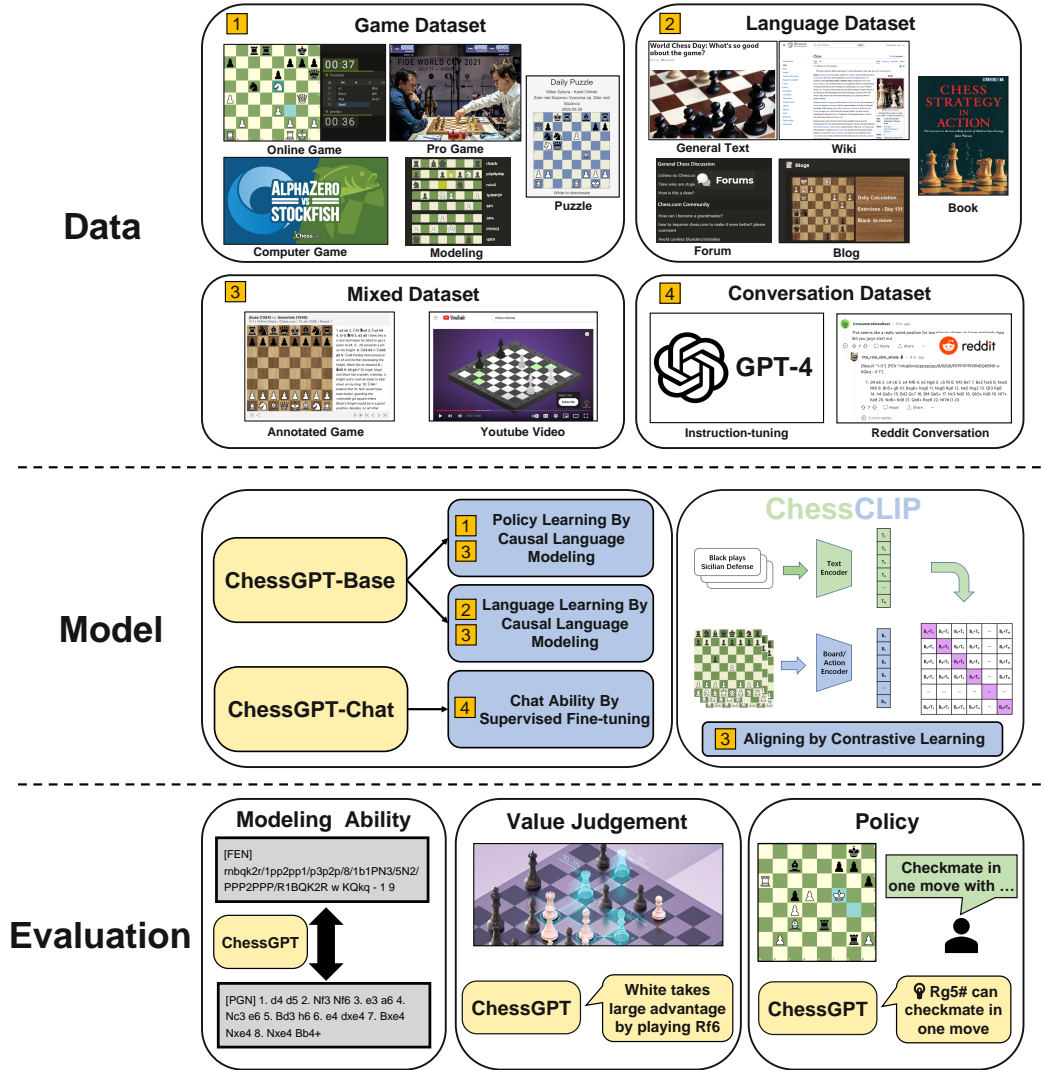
Data

1 Game Dataset

00:37

00:36

Online Game

FIDE WORLD CUP 2021

Pro Game

Daily Puzzle

Puzzle

ALPHAZERO VS STOCKFISH

Computer Game

Modeling

2 Language Dataset

World Chess Day: What's so good about the game?

General Text

Wiki

CHESS STRATEGY IN ACTION

Book

General Chess Discussion

Forums

Chess.com Community

Forum

Blogs

Daily Calculation

Exercises - Day 131

Black to move

Blog

3 Mixed Dataset

Annotated Game

Youtube Video

4 Conversation Dataset

GPT-4

Instruction-tuning

reddit

Reddit Conversation

Model

ChessGPT-Base

1 3 Policy Learning By Causal Language Modeling

2 3 Language Learning By Causal Language Modeling

ChessGPT-Chat

4 Chat Ability By Supervised Fine-tuning

ChessCLIP

Black plays Sicilian Defense

Text Encoder

Board/ Action Encoder

3 Aligning by Contrastive Learning

Evaluation

Modeling Ability

[FEN] rnbqk2r/1pp2pp1/p3p2p/8/1b1PN3/5N2/PPP2PPP/R1BQKR2R w KQkq - 1 9

ChessGPT

[PGN] 1. d4 d5 2. Nf3 Nf6 3. e3 a6 4. Nc3 e6 5. Bd3 h6 6. e4 dxe4 7. Bxe4 Nxe4 8. Nxe4 Bb4+

Value Judgement

ChessGPT

White takes large advantage by playing Rf6

Policy

Checkmate in one move with ...

ChessGPT

Rg5# can checkmate in one move